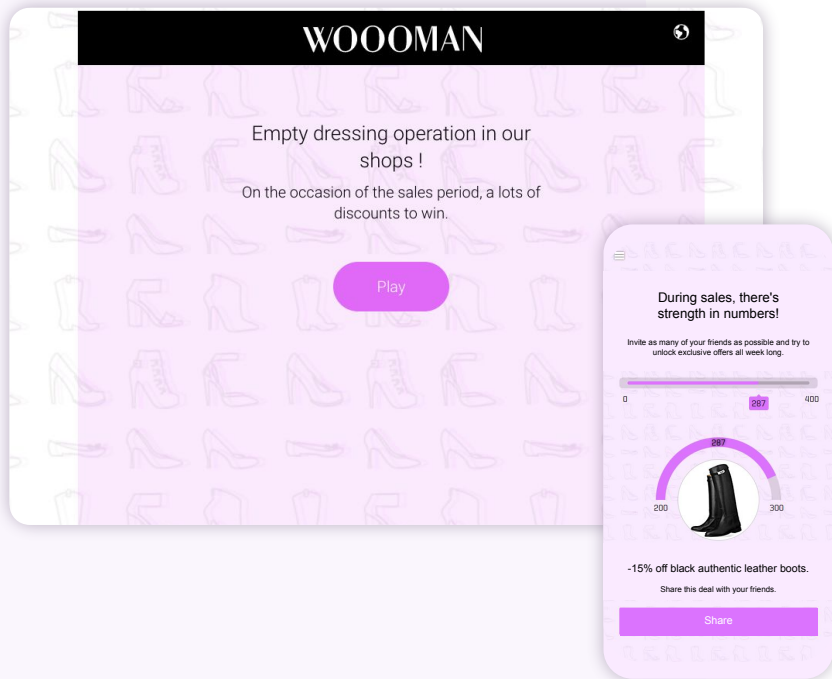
WOOOMAN

Empty dressing operation in our shops !

On the occasion of the sales period, a lots of discounts to win.

Play

During sales, there's strength in numbers!

Invite as many of your friends as possible and try to unlock exclusive offers all week long.

0

287

400

287

200

300

-15% off black authentic leather boots.

Share this deal with your friends.

Share